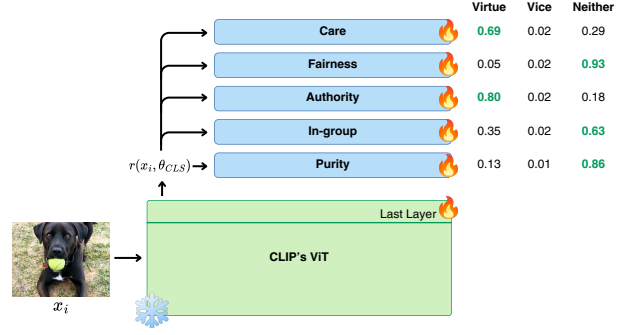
| | Virtue | Vice | Neither |
|---|---|---|---|
| Care | 0.69 | 0.02 | 0.29 |
| Fairness | 0.05 | 0.02 | 0.93 |
| Authority | 0.80 | 0.02 | 0.18 |
| In-group | 0.35 | 0.02 | 0.63 |
| Purity | 0.13 | 0.01 | 0.86 |

$r(x_i, \theta_{CLS})$

Last Layer

CLIP's ViT

$x_i$